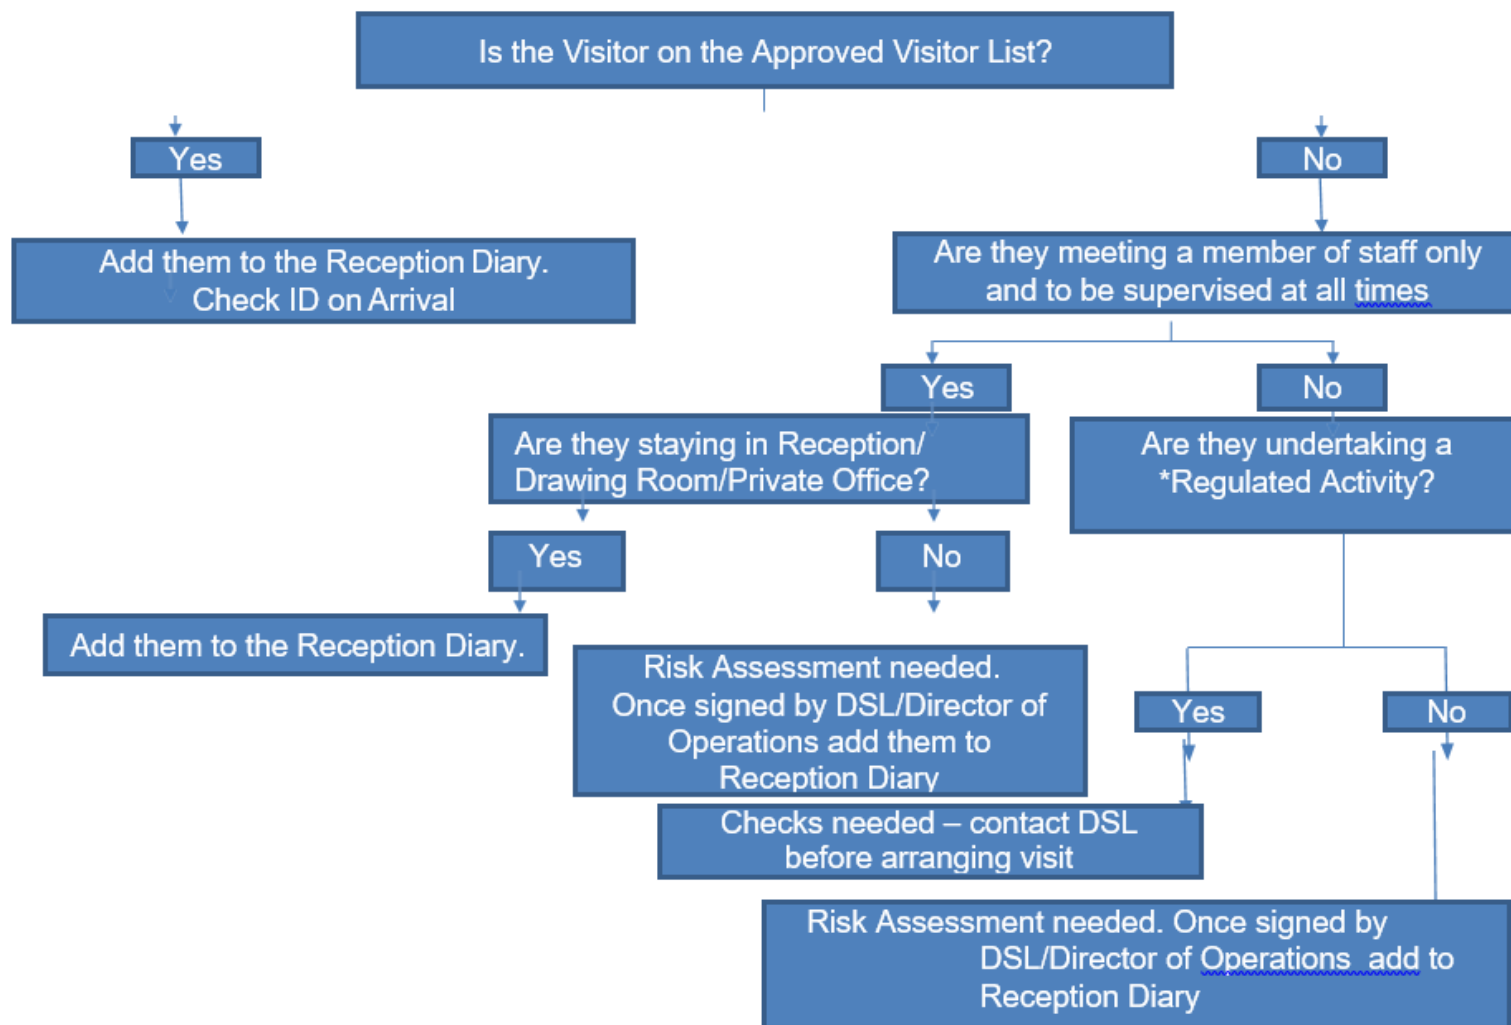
Is the Visitor on the Approved Visitor List?

Yes

No

Add them to the Reception Diary. Check ID on Arrival

Are they meeting a member of staff only and to be supervised at all times

Yes

No

Are they staying in Reception/ Drawing Room/Private Office?

Are they undertaking a *Regulated Activity?

Yes

No

Add them to the Reception Diary.

Risk Assessment needed. Once signed by DSL/Director of Operations add them to Reception Diary

Yes

No

Checks needed – contact DSL before arranging visit

Risk Assessment needed. Once signed by DSL/Director of Operations add to Reception Diary